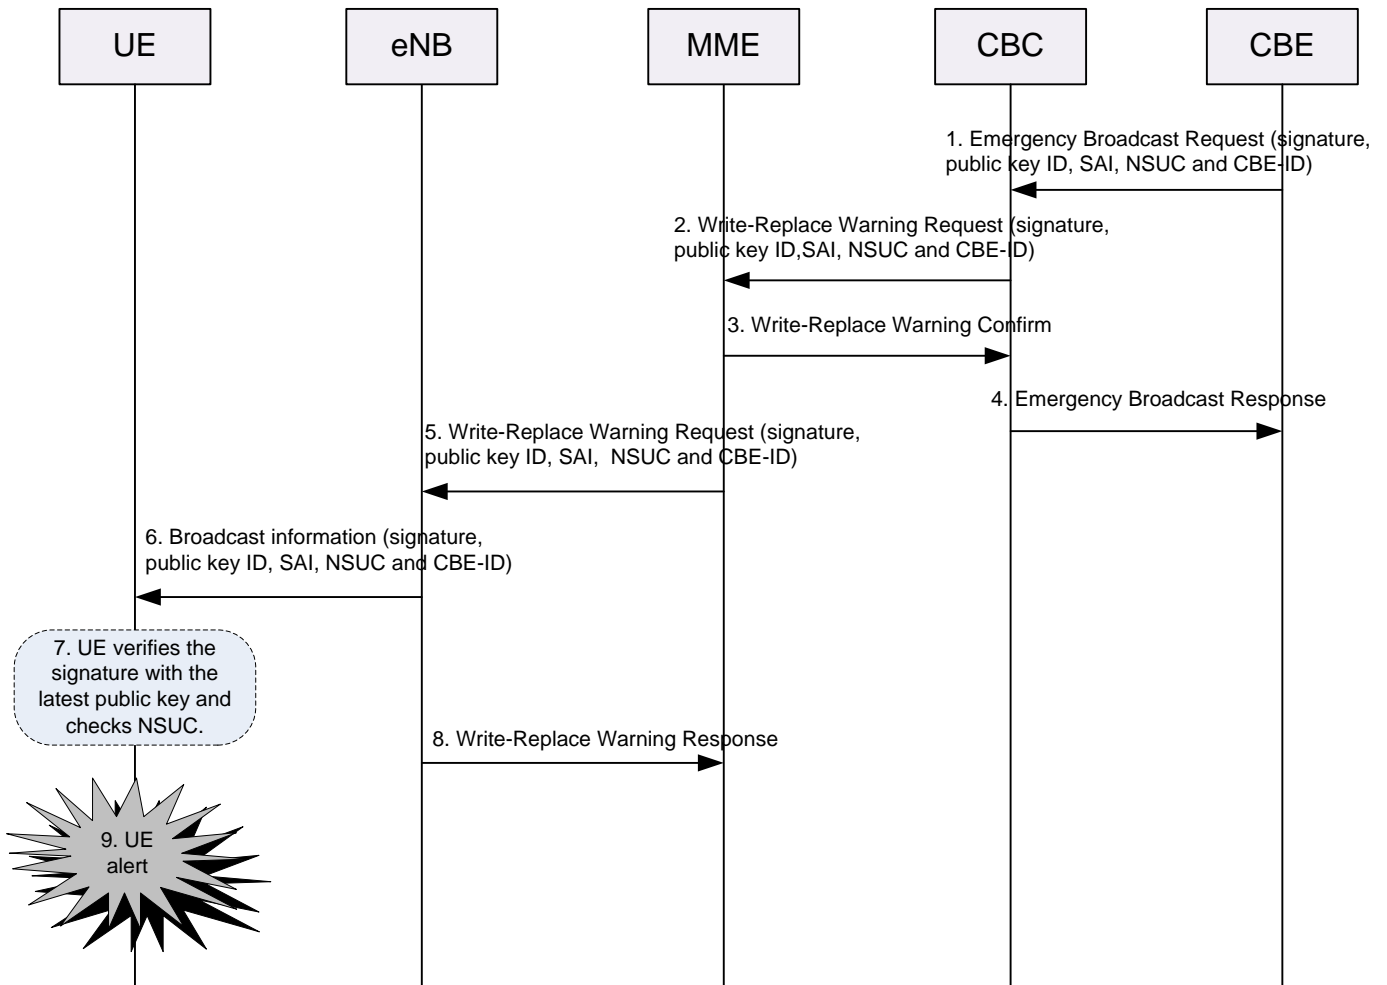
UE

eNB

MME

CBC

CBE

1. Emergency Broadcast Request (signature, public key ID, SAI, NSUC and CBE-ID)

2. Write-Replace Warning Request (signature, public key ID,SAI, NSUC and CBE-ID)

3. Write-Replace Warning Confirm

4. Emergency Broadcast Response

5. Write-Replace Warning Request (signature, public key ID, SAI, NSUC and CBE-ID)

6. Broadcast information (signature, public key ID, SAI, NSUC and CBE-ID)

7. UE verifies the signature with the latest public key and checks NSUC.

8. Write-Replace Warning Response

9. UE alert